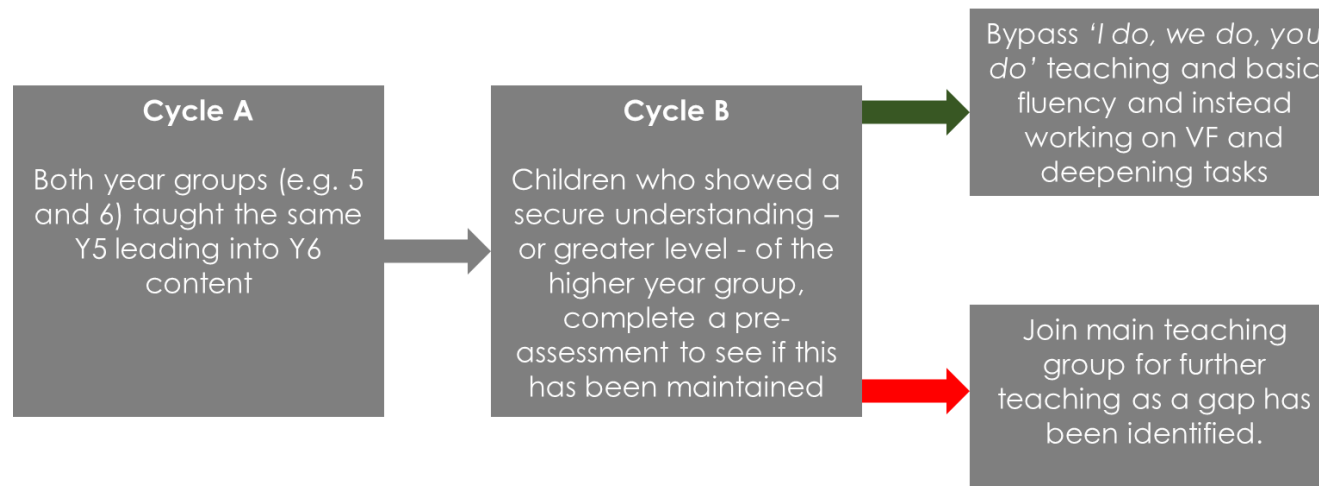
Cycle A

Both year groups (e.g. 5 and 6) taught the same Y5 leading into Y6 content

Cycle B

Children who showed a secure understanding – or greater level - of the higher year group, complete a pre-assessment to see if this has been maintained

Bypass 'I do, we do, you do' teaching and basic fluency and instead working on VF and deepening tasks

Join main teaching group for further teaching as a gap has been identified.